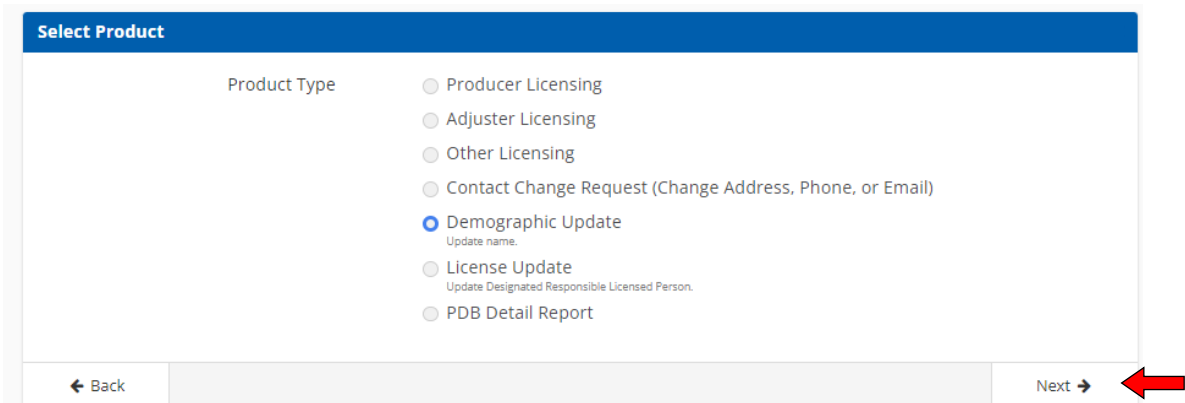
Select Product

Product Type

Producer Licensing

Adjuster Licensing

Other Licensing

Contact Change Request (Change Address, Phone, or Email)

Demographic Update
Update name.

License Update
Update Designated Responsible Licensed Person.

PDB Detail Report

Back

Next